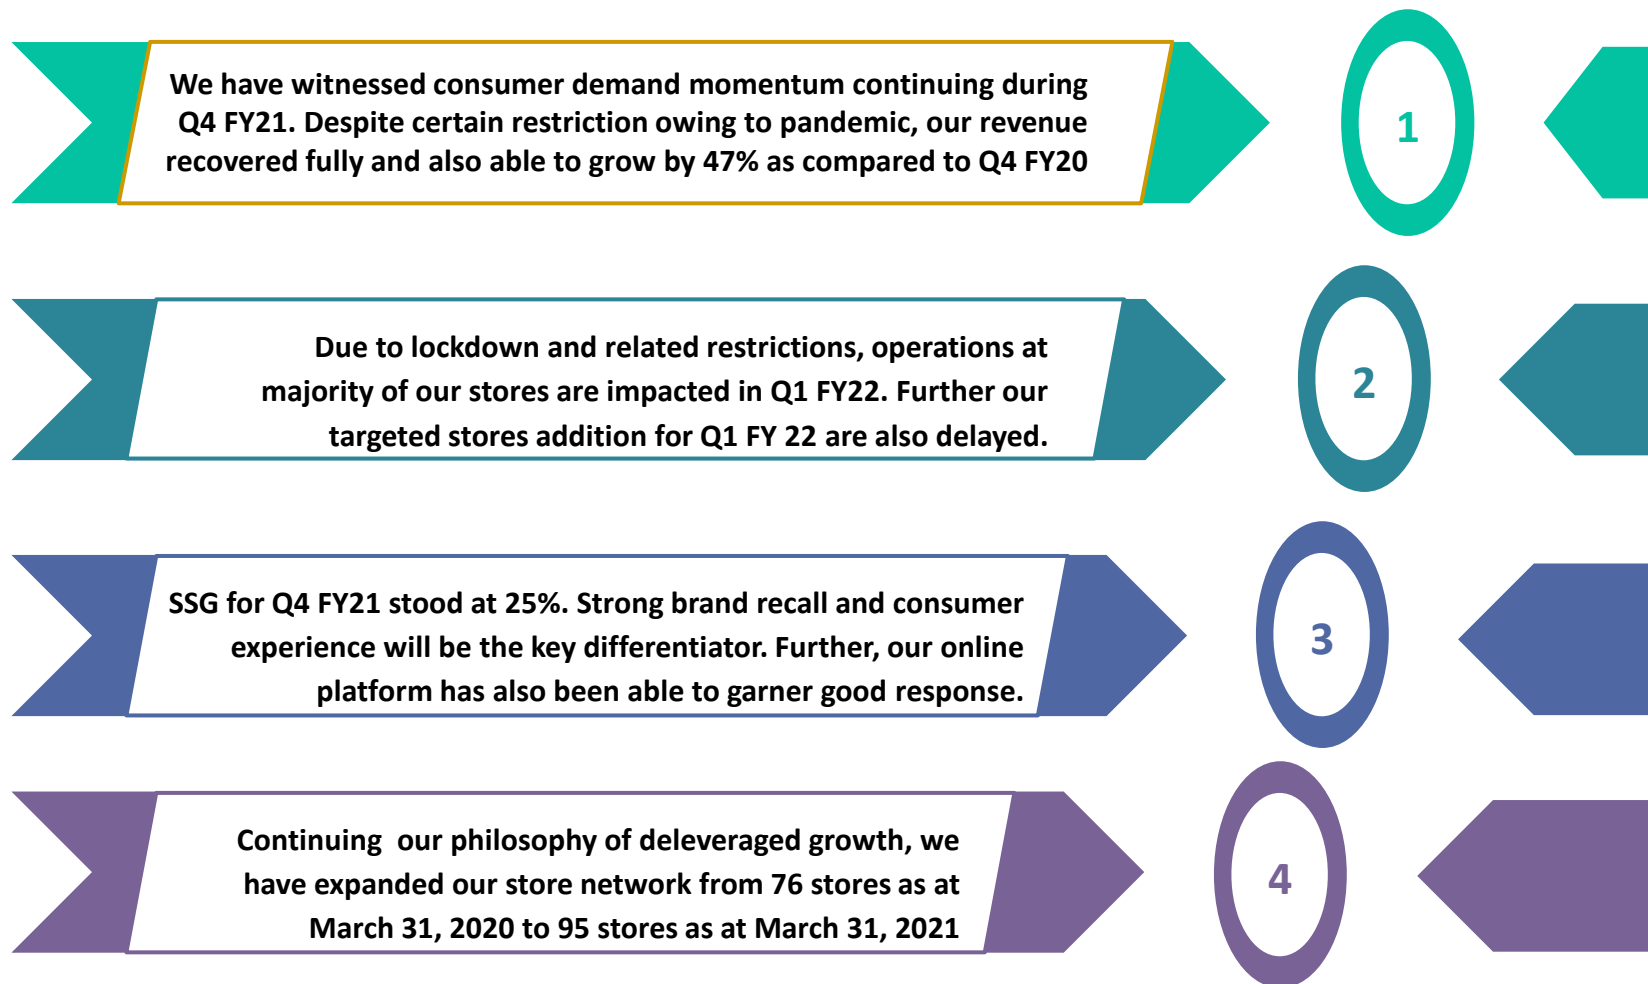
We have witnessed consumer demand momentum continuing during Q4 FY21. Despite certain restriction owing to pandemic, our revenue recovered fully and also able to grow by 47% as compared to Q4 FY20

1

Due to lockdown and related restrictions, operations at majority of our stores are impacted in Q1 FY22. Further our targeted stores addition for Q1 FY 22 are also delayed.

2

SSG for Q4 FY21 stood at 25%. Strong brand recall and consumer experience will be the key differentiator. Further, our online platform has also been able to garner good response.

3

Continuing our philosophy of deleveraged growth, we have expanded our store network from 76 stores as at March 31, 2020 to 95 stores as at March 31, 2021

4